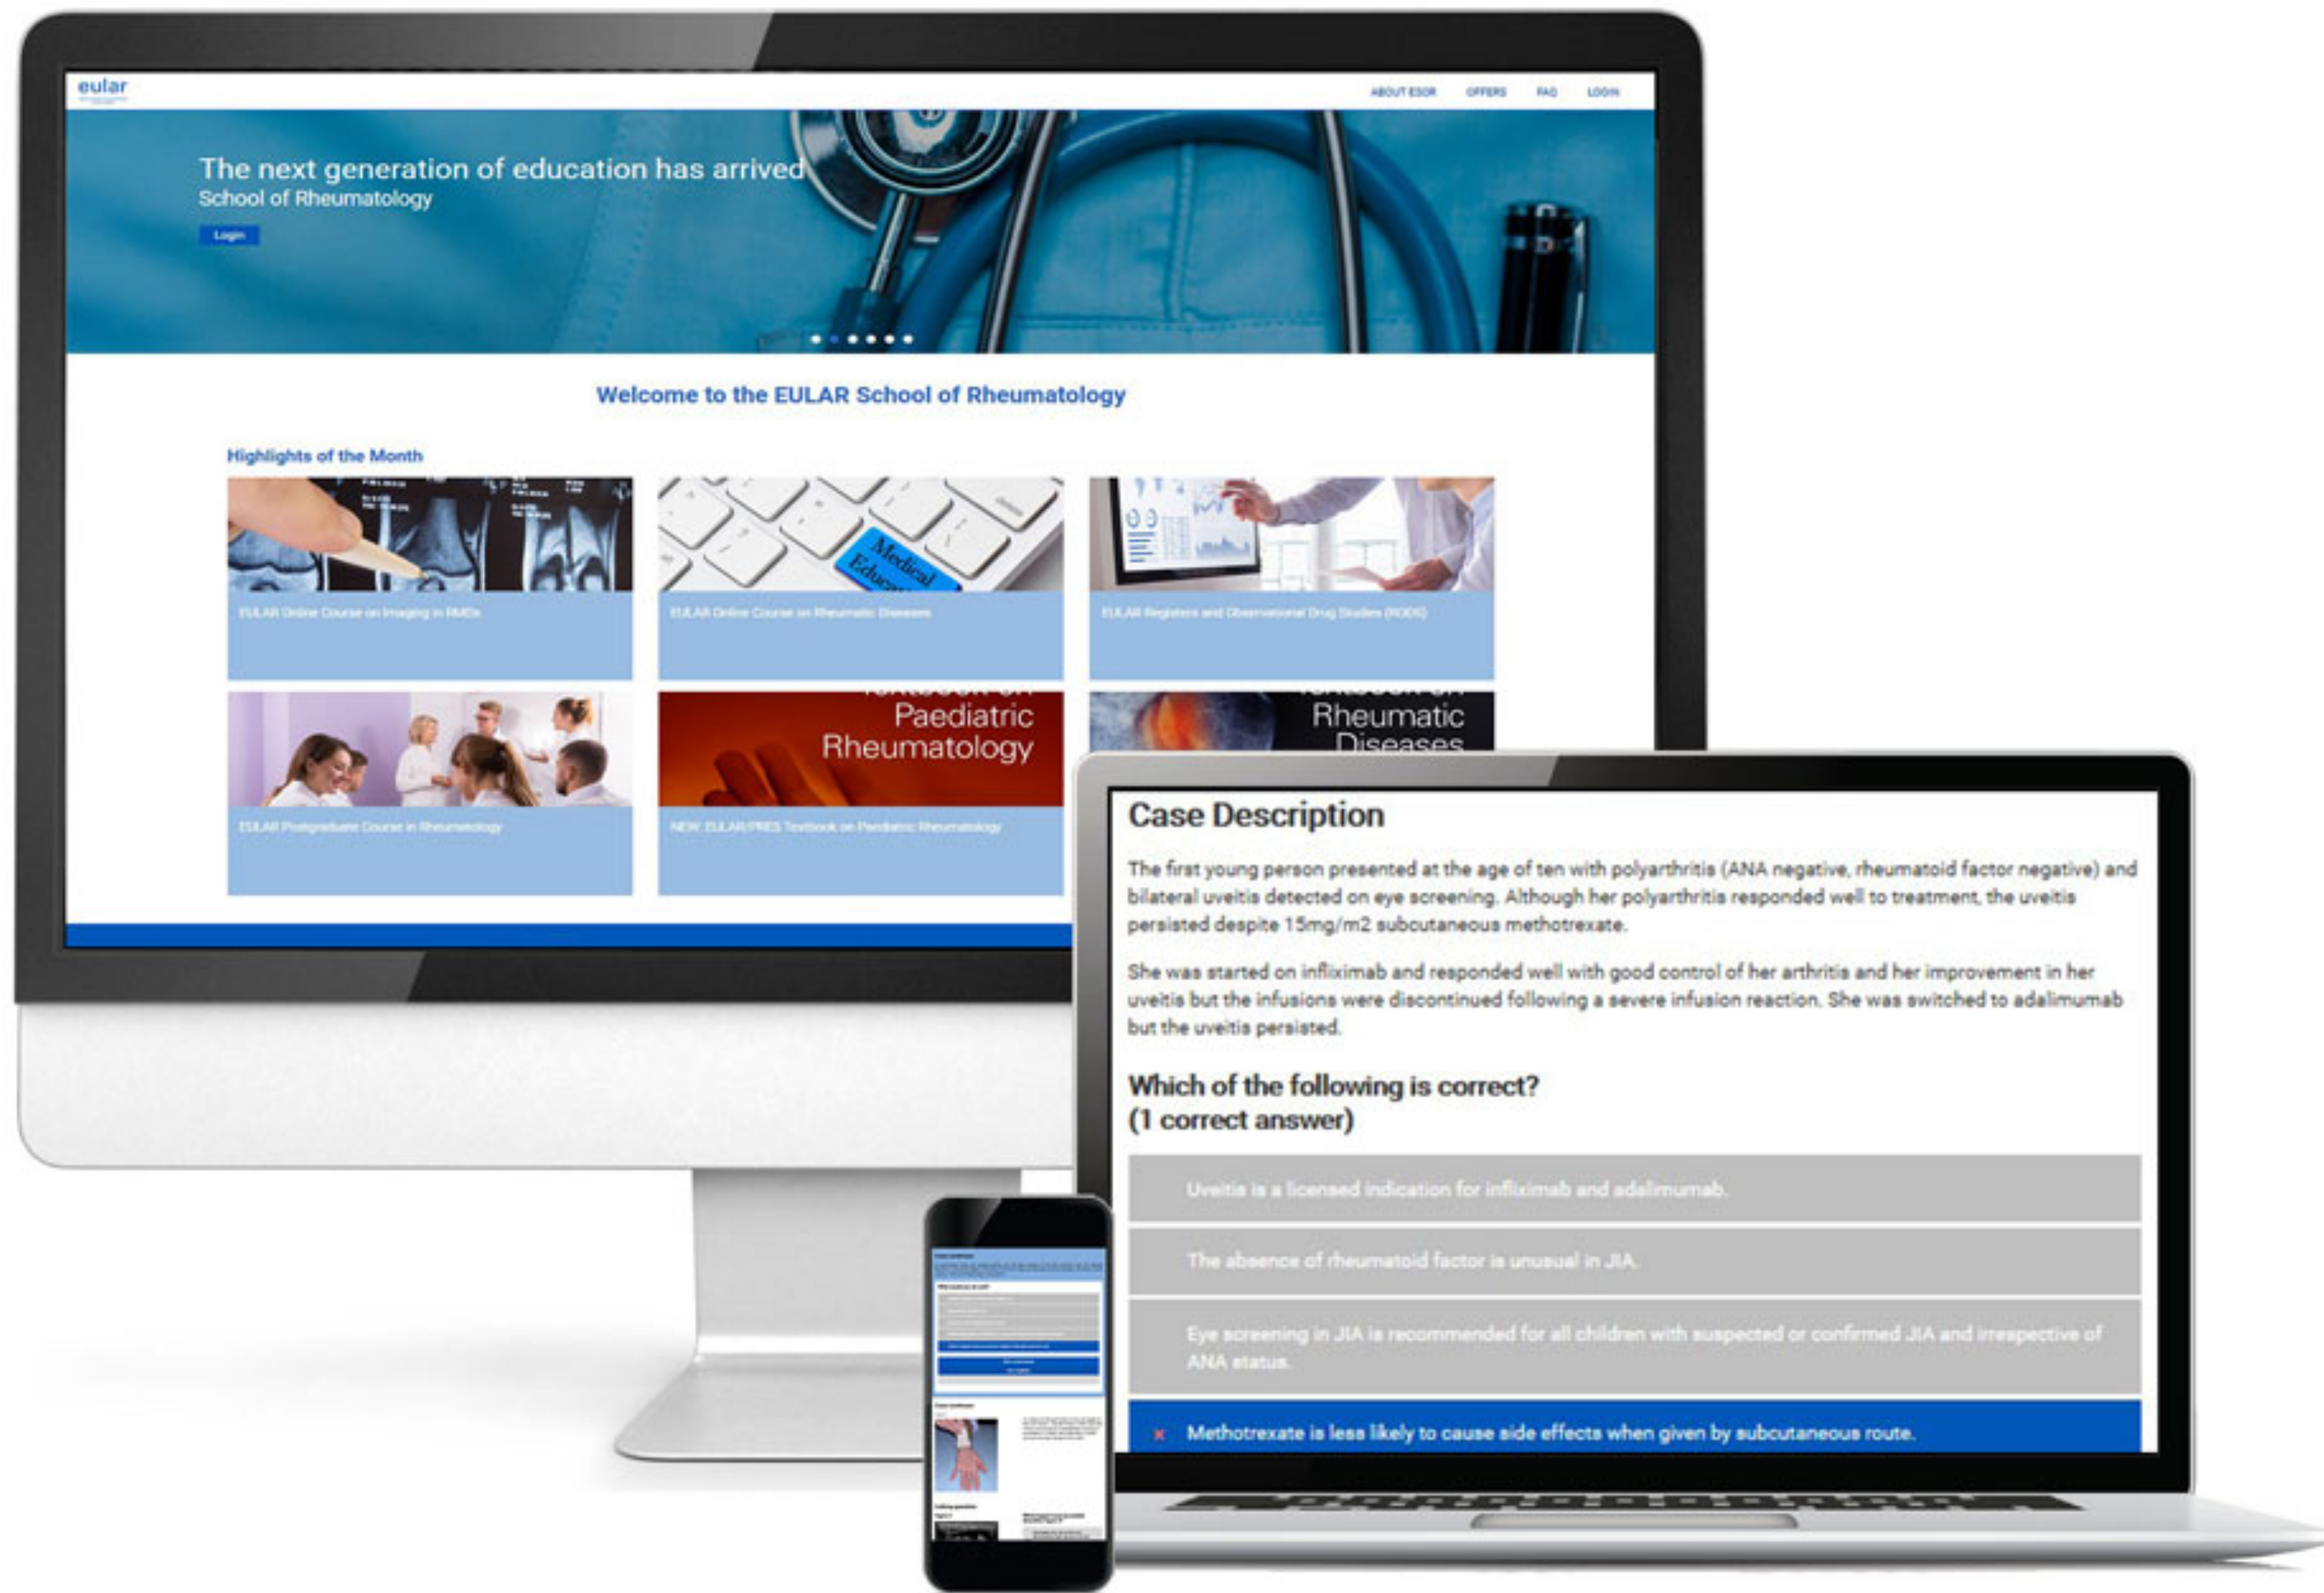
eular

ABOUT ESOR OFFERS FAQ LOGIN

The next generation of education has arrived
School of Rheumatology

Login

Welcome to the EULAR School of Rheumatology

Highlights of the Month

Medical Educa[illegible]

EULAR Online Course on Imaging in RMDs

EULAR Online Course on Rheumatic Diseases

EULAR Registers and Observational Drug Studies (RODS)

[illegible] Paediatric Rheumatology

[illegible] Rheumatic Diseases

EULAR Postgraduate Course in Rheumatology

NEW: EULAR/PRES Textbook on Paediatric Rheumatology

Case Description

The first young person presented at the age of ten with polyarthritis (ANA negative, rheumatoid factor negative) and bilateral uveitis detected on eye screening. Although her polyarthritis responded well to treatment, the uveitis persisted despite 15mg/m2 subcutaneous methotrexate.

She was started on infliximab and responded well with good control of her arthritis and her improvement in her uveitis but the infusions were discontinued following a severe infusion reaction. She was switched to adalimumab but the uveitis persisted.

Which of the following is correct?
(1 correct answer)

Uveitis is a licensed indication for infliximab and adalimumab.

The absence of rheumatoid factor is unusual in JIA.

Eye screening in JIA is recommended for all children with suspected or confirmed JIA and irrespective of ANA status.

× Methotrexate is less likely to cause side effects when given by subcutaneous route.